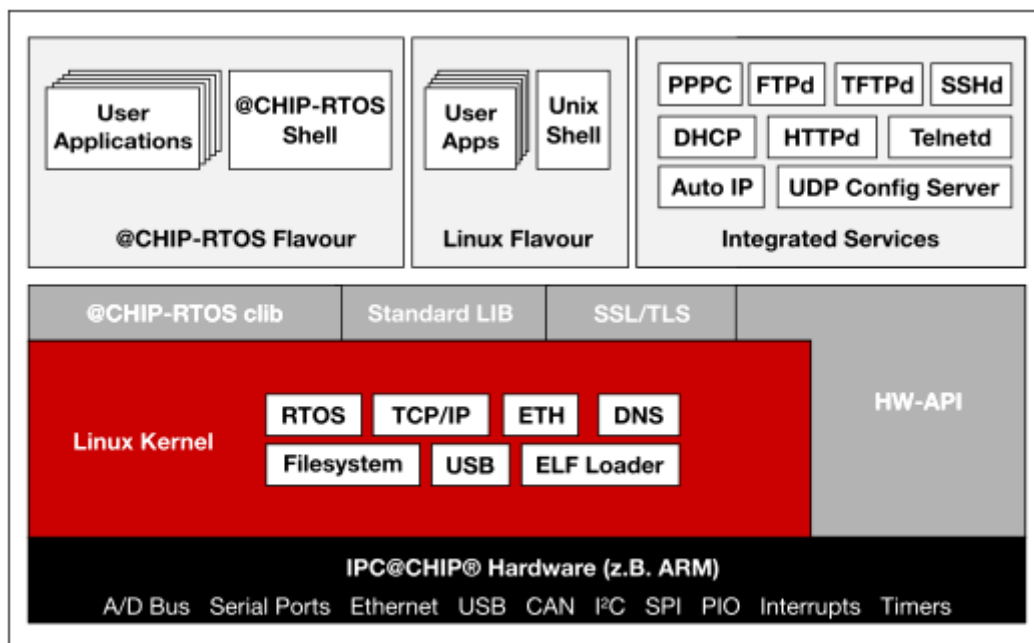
User Applications

@CHIP-RTOS Shell

@CHIP-RTOS Flavour

User Apps

Unix Shell

Linux Flavour

PPPC FTPd TFTPd SSHd

DHCP HTTPd Telnetd

Auto IP UDP Config Server

Integrated Services

@CHIP-RTOS clib Standard LIB SSL/TLS

Linux Kernel

RTOS TCP/IP ETH DNS

Filesystem USB ELF Loader

HW-API

IPC@CHIP® Hardware (z.B. ARM)

A/D Bus Serial Ports Ethernet USB CAN I²C SPI PIO Interrupts Timers